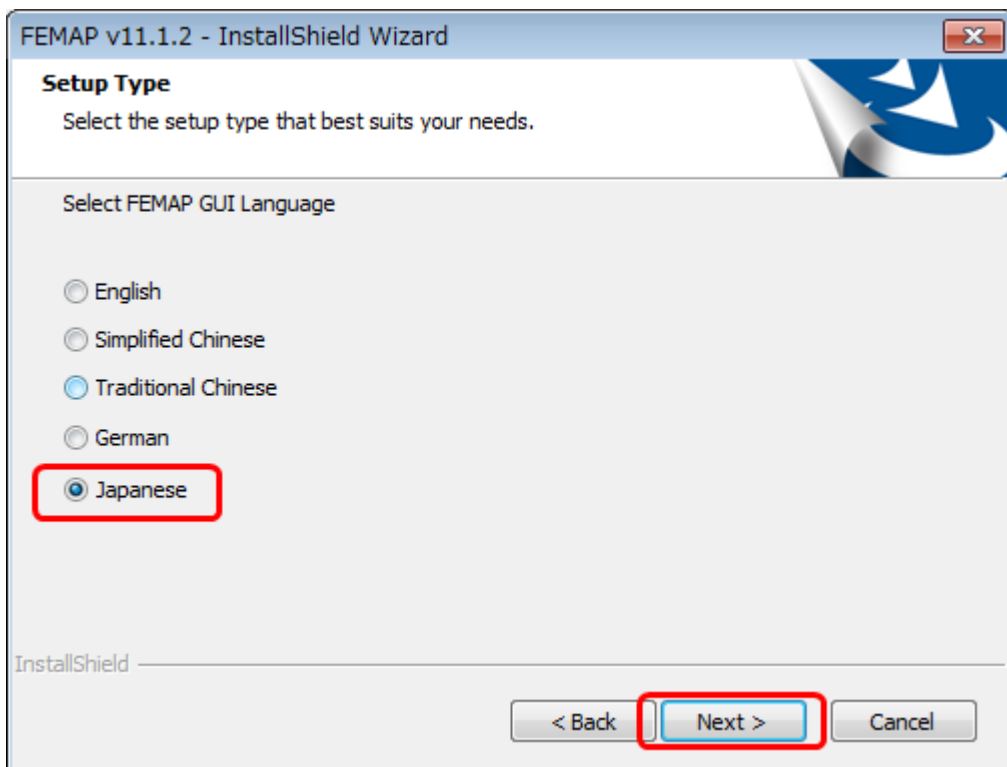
FEMAP v11.1.2 - InstallShield Wizard

Setup Type

Select the setup type that best suits your needs.

Select FEMAP GUI Language

English

Simplified Chinese

Traditional Chinese

German

Japanese

InstallShield

< Back

Next >

Cancel